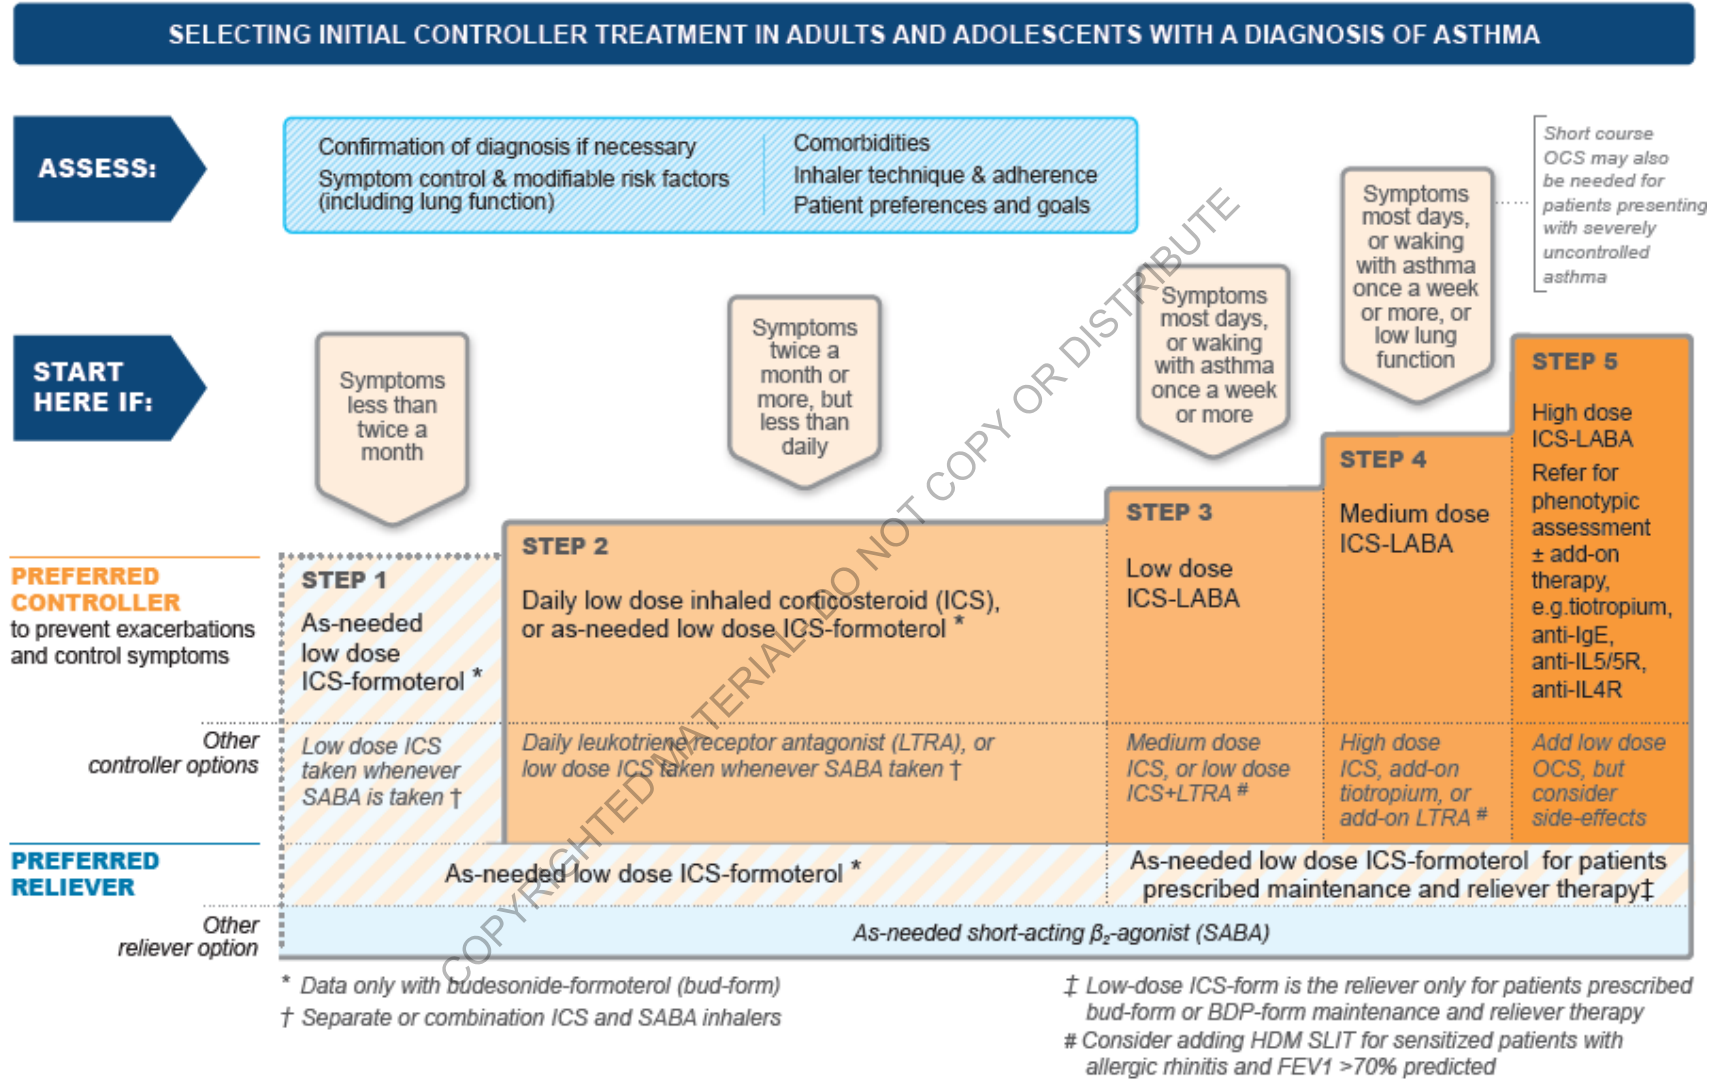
SELECTING INITIAL CONTROLLER TREATMENT IN ADULTS AND ADOLESCENTS WITH A DIAGNOSIS OF ASTHMA

ASSESS:

Confirmation of diagnosis if necessary
Symptom control & modifiable risk factors (including lung function)

Comorbidities
Inhaler technique & adherence
Patient preferences and goals

Short course OCS may also be needed for patients presenting with severely uncontrolled asthma

START HERE IF:

Symptoms less than twice a month

Symptoms twice a month or more, but less than daily

Symptoms most days, or waking with asthma once a week or more

Symptoms most days, or waking with asthma once a week or more, or low lung function

PREFERRED CONTROLLER to prevent exacerbations and control symptoms

STEP 1
As-needed low dose ICS-formoterol *

STEP 2
Daily low dose inhaled corticosteroid (ICS), or as-needed low dose ICS-formoterol *

STEP 3
Low dose ICS-LABA

STEP 4
Medium dose ICS-LABA

STEP 5
High dose ICS-LABA
Refer for phenotypic assessment ± add-on therapy, e.g.tiotropium, anti-IgE, anti-IL5/5R, anti-IL4R

Other controller options

Low dose ICS taken whenever SABA is taken †

Daily leukotriene receptor antagonist (LTRA), or low dose ICS taken whenever SABA taken †

Medium dose ICS, or low dose ICS+LTRA #

High dose ICS, add-on tiotropium, or add-on LTRA #

Add low dose OCS, but consider side-effects

PREFERRED RELIEVER

As-needed low dose ICS-formoterol *

As-needed low dose ICS-formoterol for patients prescribed maintenance and reliever therapy‡

Other reliever option

As-needed short-acting $\beta_2$-agonist (SABA)

COPYRIGHTED MATERIAL DO NOT COPY OR DISTRIBUTE

* Data only with budesonide-formoterol (bud-form)
† Separate or combination ICS and SABA inhalers

‡ Low-dose ICS-form is the reliever only for patients prescribed bud-form or BDP-form maintenance and reliever therapy
# Consider adding HDM SLIT for sensitized patients with allergic rhinitis and FEV1 >70% predicted